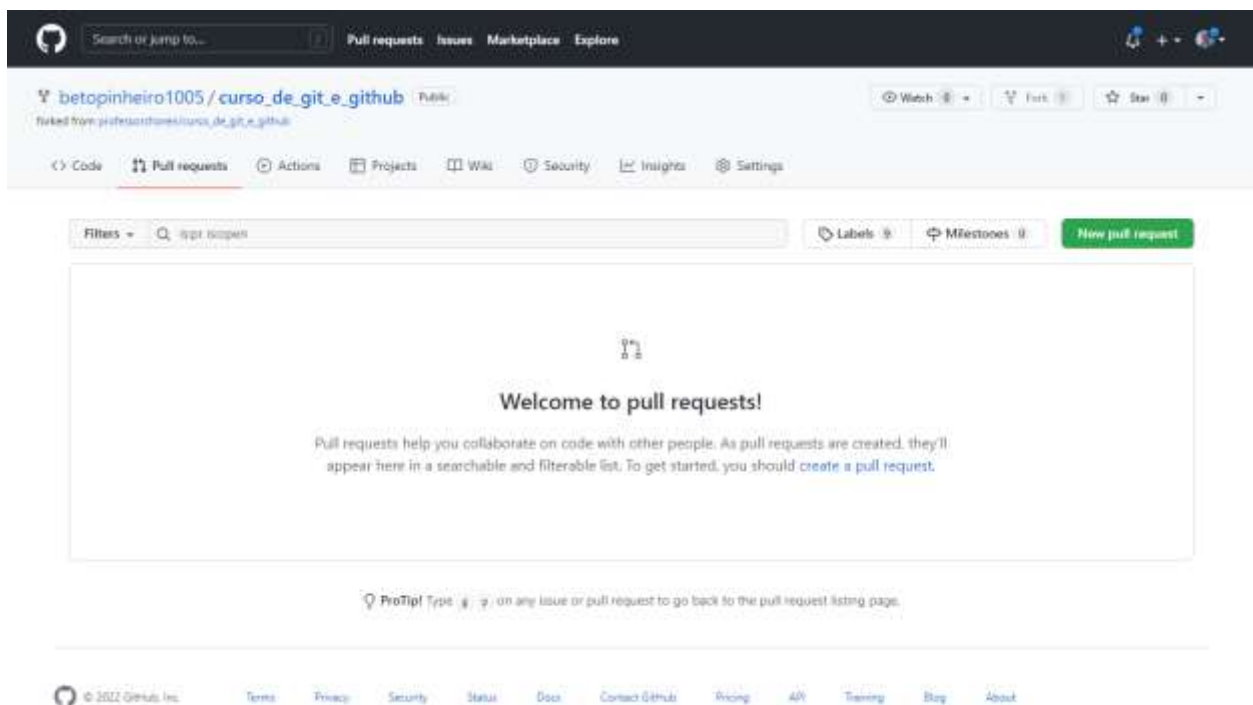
Search or jump to... /

Pull requests Issues Marketplace Explore

betopinheiro1005 / curso_de_git_e_github Public

forked from professortoneo/curso_de_git_e_github

Watch 0 Fork 1 Star 0

<> Code Pull requests Actions Projects Wiki Security Insights Settings

Filters Q is:pr is:open

Labels 9 Milestones 0 New pull request

Welcome to pull requests!

Pull requests help you collaborate on code with other people. As pull requests are created, they'll appear here in a searchable and filterable list. To get started, you should create a pull request.

ProTip! Type g p on any issue or pull request to go back to the pull request listing page.

© 2022 GitHub, Inc. Terms Privacy Security Status Docs Contact GitHub Pricing API Training Blog About